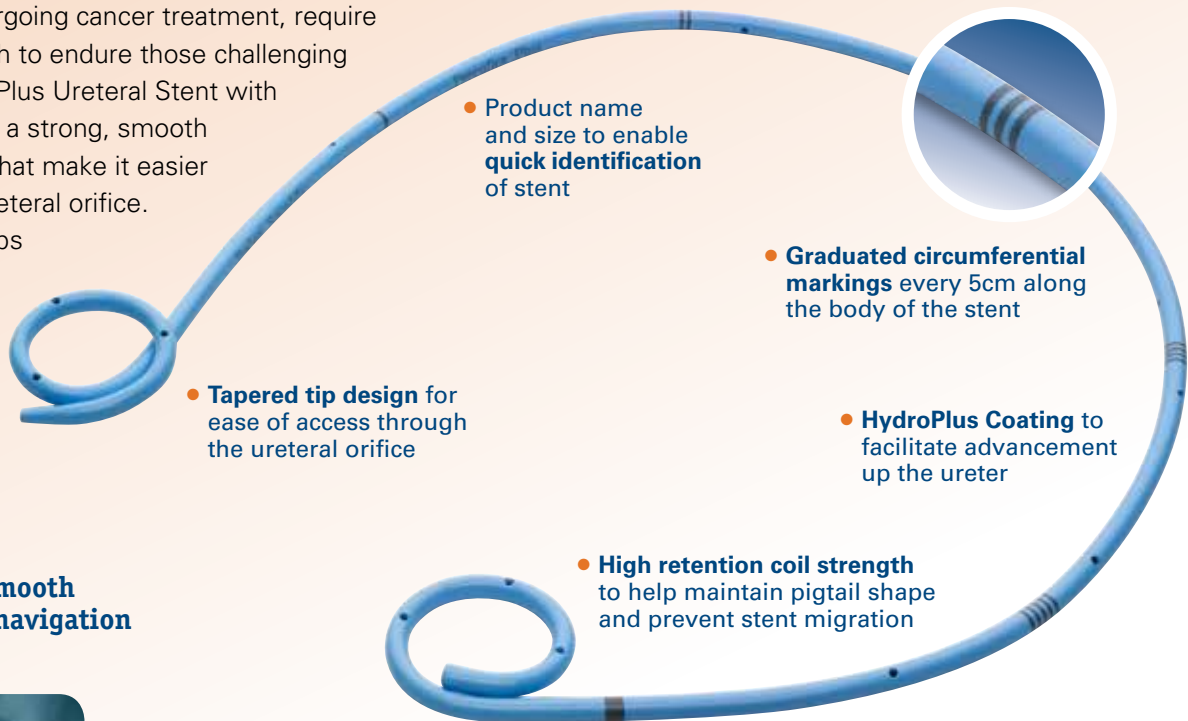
rgoing cancer treatment, require
n to endure those challenging
Plus Ureteral Stent with
a strong, smooth
hat make it easier
eteral orifice.
os

• Product name and size to enable **quick identification** of stent

• **Graduated circumferential markings** every 5cm along the body of the stent

• **Tapered tip design** for ease of access through the ureteral orifice

• **HydroPlus Coating** to facilitate advancement up the ureter

• **High retention coil strength** to help maintain pigtail shape and prevent stent migration

mooth
navigation